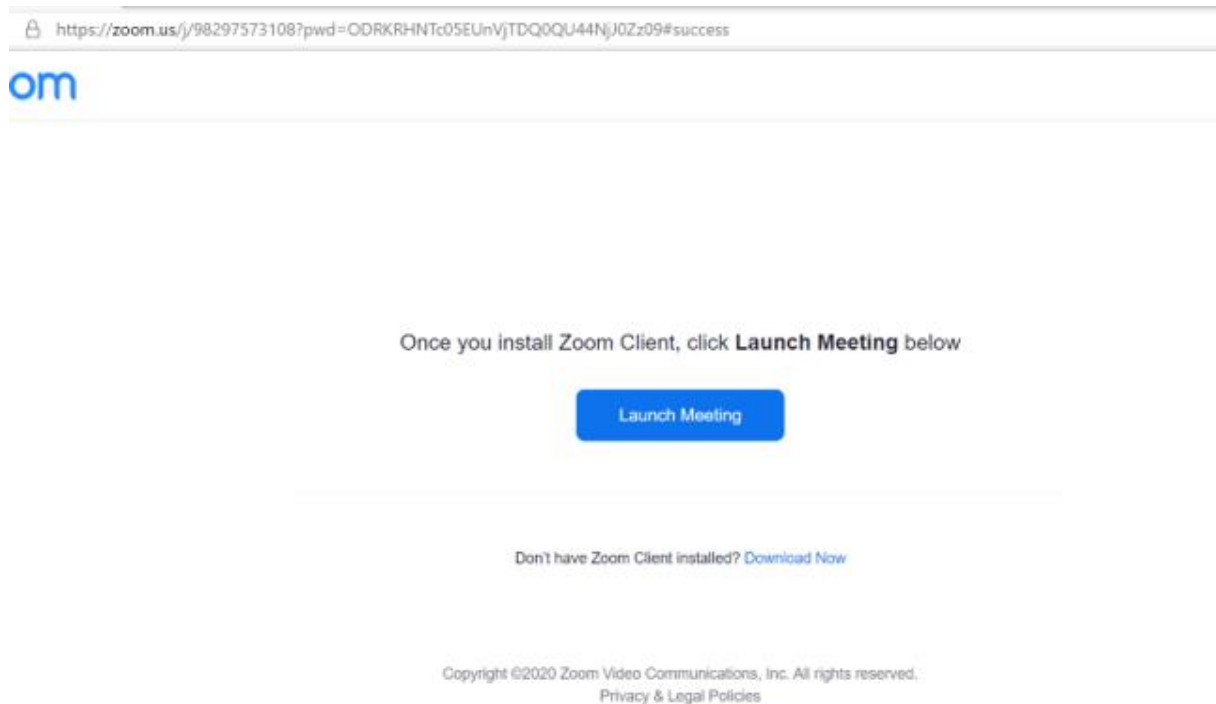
https://zoom.us/j/98297573108?pwd=ODRKRHNTc05EUnVjTDQ0QU44NjJ0Zz09#success

om

Once you install Zoom Client, click **Launch Meeting** below

Launch Meeting

Don't have Zoom Client installed? Download Now

Copyright ©2020 Zoom Video Communications, Inc. All rights reserved.
Privacy & Legal Policies